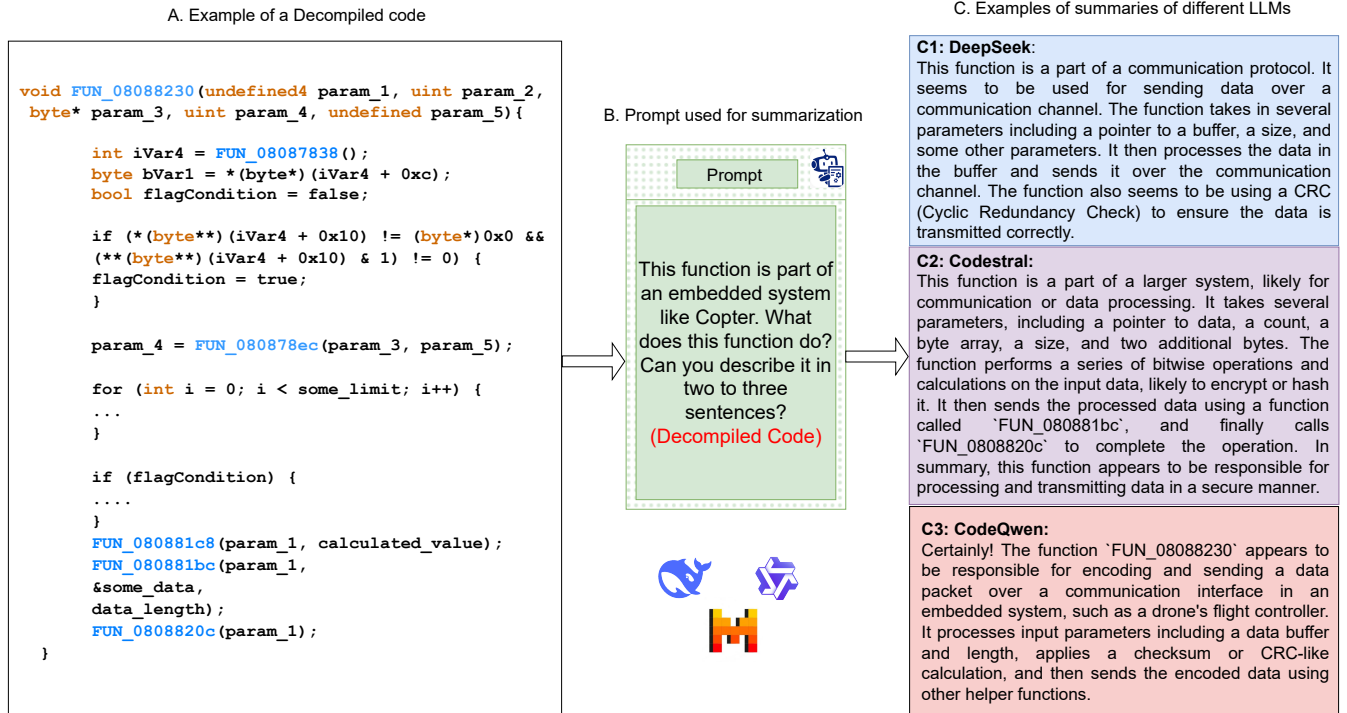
A. Example of a Decompiled code

```
void FUN_08088230(undefined4 param_1, uint param_2,
 byte* param_3, uint param_4, undefined param_5){

      int iVar4 = FUN_08087838();
      byte bVar1 = *(byte*)(iVar4 + 0xc);
      bool flagCondition = false;

      if (*(byte**)(iVar4 + 0x10) != (byte*)0x0 &&
      (**(byte**)(iVar4 + 0x10) & 1) != 0) {
      flagCondition = true;
      }

      param_4 = FUN_080878ec(param_3, param_5);

      for (int i = 0; i < some_limit; i++) {
      ...
      }

      if (flagCondition) {
      ....
      }
      FUN_080881c8(param_1, calculated_value);
      FUN_080881bc(param_1,
      &some_data,
      data_length);
      FUN_0808820c(param_1);
  }
```

B. Prompt used for summarization

Prompt

This function is part of an embedded system like Copter. What does this function do? Can you describe it in two to three sentences? (Decompiled Code)

C. Examples of summaries of different LLMs

C1: DeepSeek:
This function is a part of a communication protocol. It seems to be used for sending data over a communication channel. The function takes in several parameters including a pointer to a buffer, a size, and some other parameters. It then processes the data in the buffer and sends it over the communication channel. The function also seems to be using a CRC (Cyclic Redundancy Check) to ensure the data is transmitted correctly.

C2: Codestral:
This function is a part of a larger system, likely for communication or data processing. It takes several parameters, including a pointer to data, a count, a byte array, a size, and two additional bytes. The function performs a series of bitwise operations and calculations on the input data, likely to encrypt or hash it. It then sends the processed data using a function called `FUN_080881bc`, and finally calls `FUN_0808820c` to complete the operation. In summary, this function appears to be responsible for processing and transmitting data in a secure manner.

C3: CodeQwen:
Certainly! The function `FUN_08088230` appears to be responsible for encoding and sending a data packet over a communication interface in an embedded system, such as a drone's flight controller. It processes input parameters including a data buffer and length, applies a checksum or CRC-like calculation, and then sends the encoded data using other helper functions.